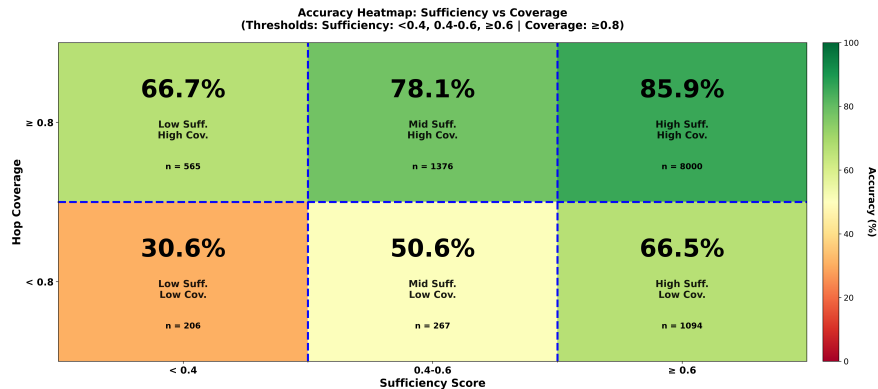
Accuracy Heatmap: Sufficiency vs Coverage
(Thresholds: Sufficiency: <0.4, 0.4-0.6, ≥0.6 | Coverage: ≥0.8)

| Hop Coverage | < 0.4 | 0.4-0.6 | ≥ 0.6 |
|---|---|---|---|
| ≥ 0.8 | 66.7% Low Suff. High Cov. n = 565 | 78.1% Mid Suff. High Cov. n = 1376 | 85.9% High Suff. High Cov. n = 8000 |
| < 0.8 | 30.6% Low Suff. Low Cov. n = 206 | 50.6% Mid Suff. Low Cov. n = 267 | 66.5% High Suff. Low Cov. n = 1094 |

Sufficiency Score

Accuracy (%)
100
80
60
40
20
0